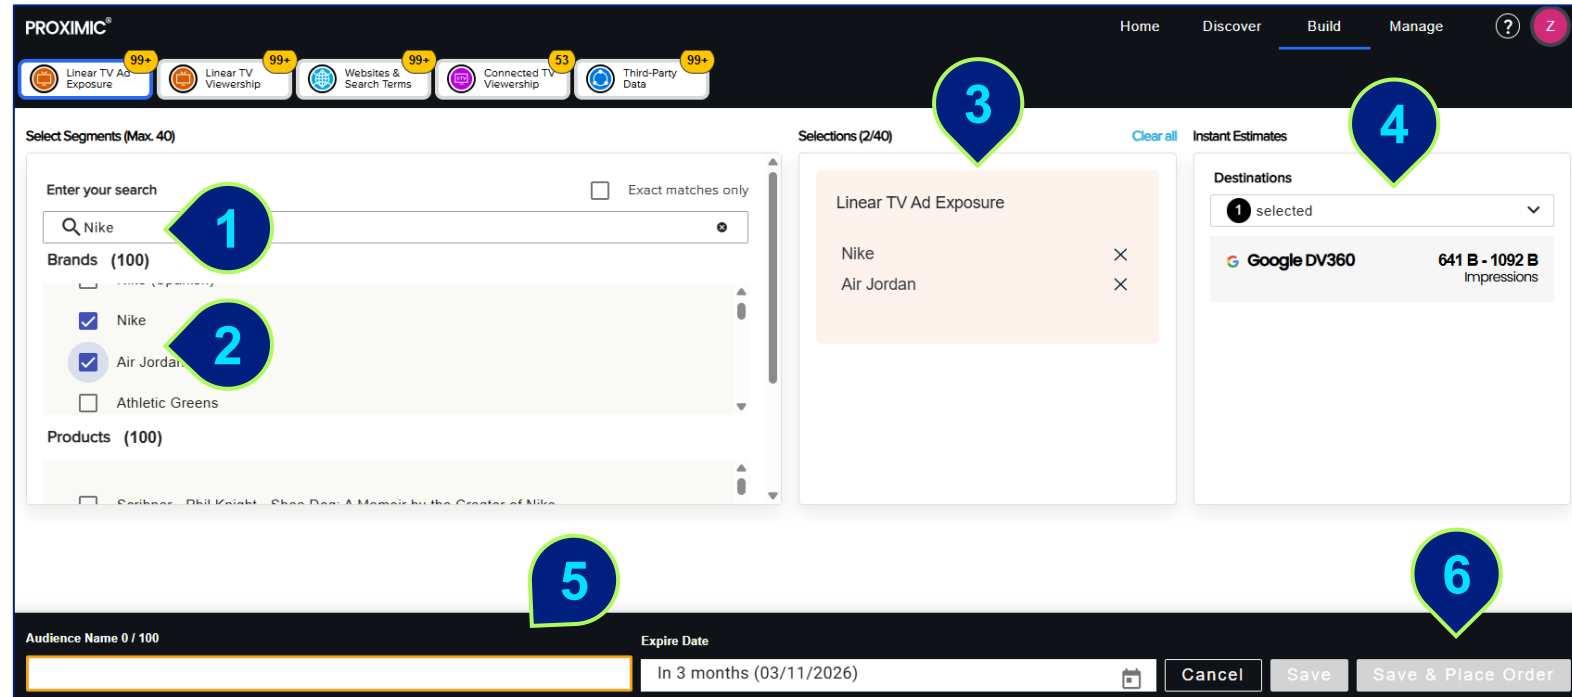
PROXIMIC®

Home Discover Build Manage ? Z

Linear TV Ad Exposure 99+
Linear TV Viewership 99+
Websites & Search Terms 99+
Connected TV Viewership 53
Third-Party Data 99+

Select Segments (Max. 40)

Enter your search

Exact matches only

Nike

1

Brands (100)

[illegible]

Nike

2

Air Jordan

Athletic Greens

Products (100)

Scribner - Phil Knight - Shoe Dog: A Memoir by the Creator of Nike

Selections (2/40)

3

Clear all

Linear TV Ad Exposure

Nike

Air Jordan

Instant Estimates

4

Destinations

1 selected

Google DV360

641 B - 1092 B
Impressions

5

6

Audience Name 0 / 100

Expire Date

In 3 months (03/11/2026)

Cancel

Save

Save & Place Order